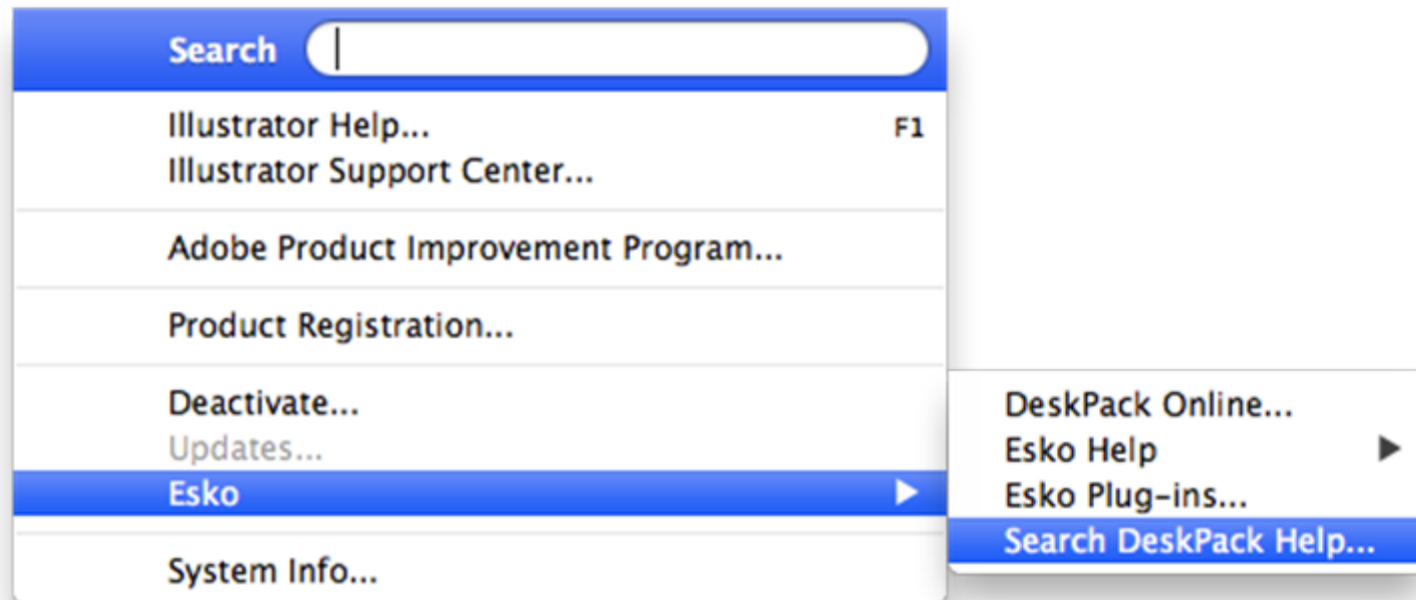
Search

Illustrator Help... F1
Illustrator Support Center...

Adobe Product Improvement Program...

Product Registration...

Deactivate...
Updates...
Esko

System Info...

DeskPack Online...
Esko Help
Esko Plug-ins...
Search DeskPack Help...